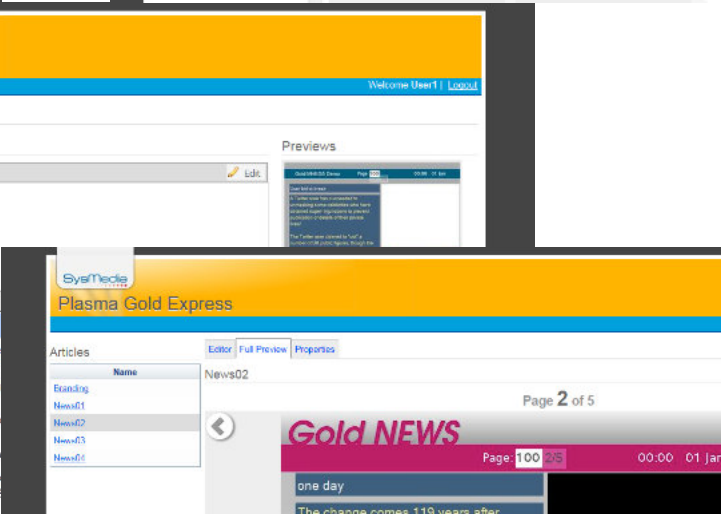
Welcome User1 | Logout

Previews

Edit

SysMedia

Plasma Gold Express

Articles

| Name |
|---|
| Branding |
| News01 |
| News02 |
| News03 |
| News04 |

Editor Full Preview Properties

News02

Page 2 of 5

Gold NEWS

Page: 100 2/5 00:00 01 Jan

one day

The change comes 119 years after